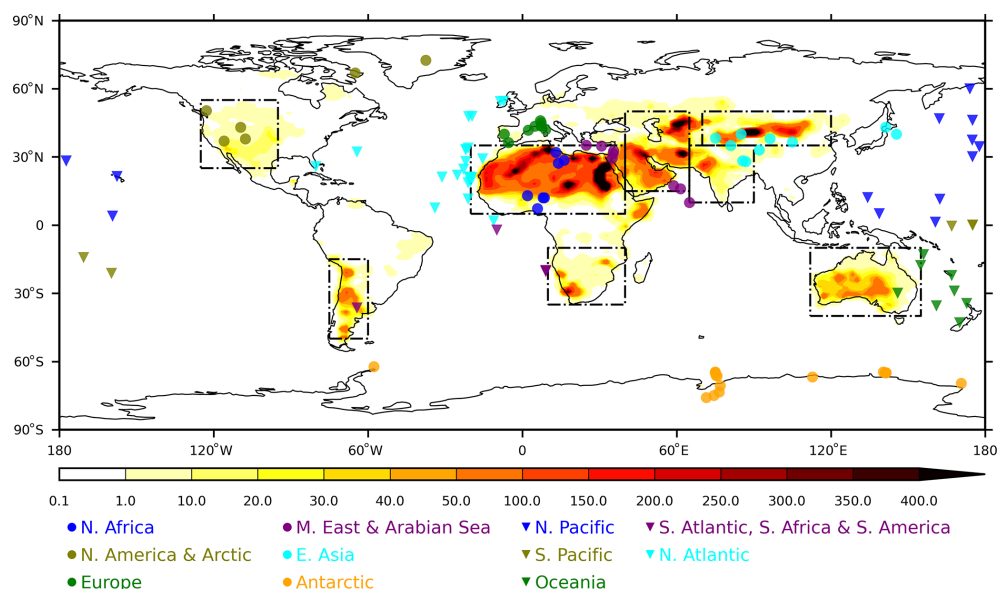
90°N
60°N
30°N
0
30°S
60°S
90°S
180
120°W
60°W
0
60°E
120°E
180

0.1 1.0 10.0 20.0 30.0 40.0 50.0 100.0 150.0 200.0 250.0 300.0 350.0 400.0

N. Africa
M. East & Arabian Sea
N. Pacific
S. Atlantic, S. Africa & S. America
N. America & Arctic
E. Asia
S. Pacific
N. Atlantic
Europe
Antarctic
Oceania